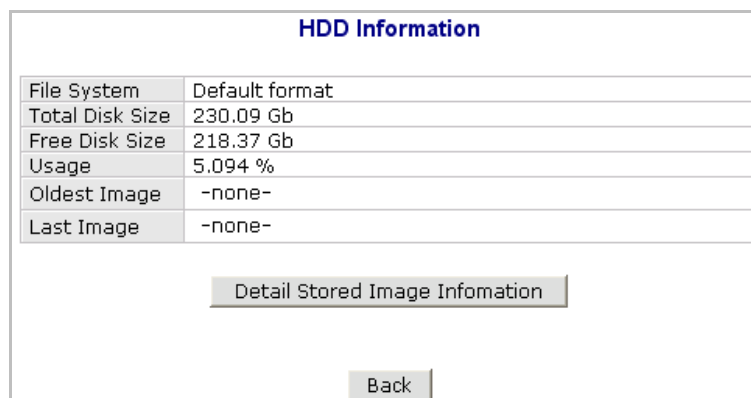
HDD Information

| File System | Default format |
|---|---|
| Total Disk Size | 230.09 Gb |
| Free Disk Size | 218.37 Gb |
| Usage | 5.094 % |
| Oldest Image | -none- |
| Last Image | -none- |

Detail Stored Image Infomation

Back